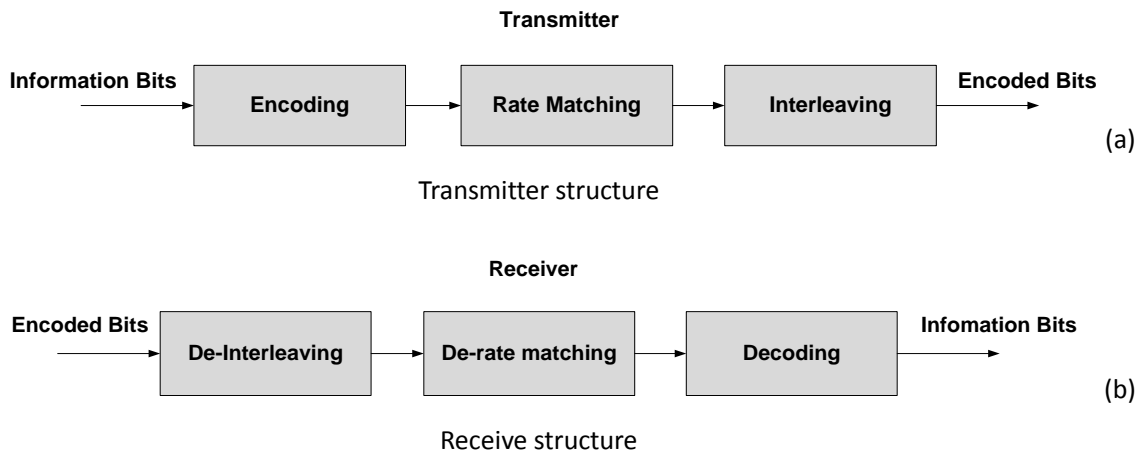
Transmitter

Information Bits

Encoding

Rate Matching

Interleaving

Encoded Bits

(a)

Transmitter structure

Receiver

Encoded Bits

De-Interleaving

De-rate matching

Decoding

Infomation Bits

(b)

Receive structure